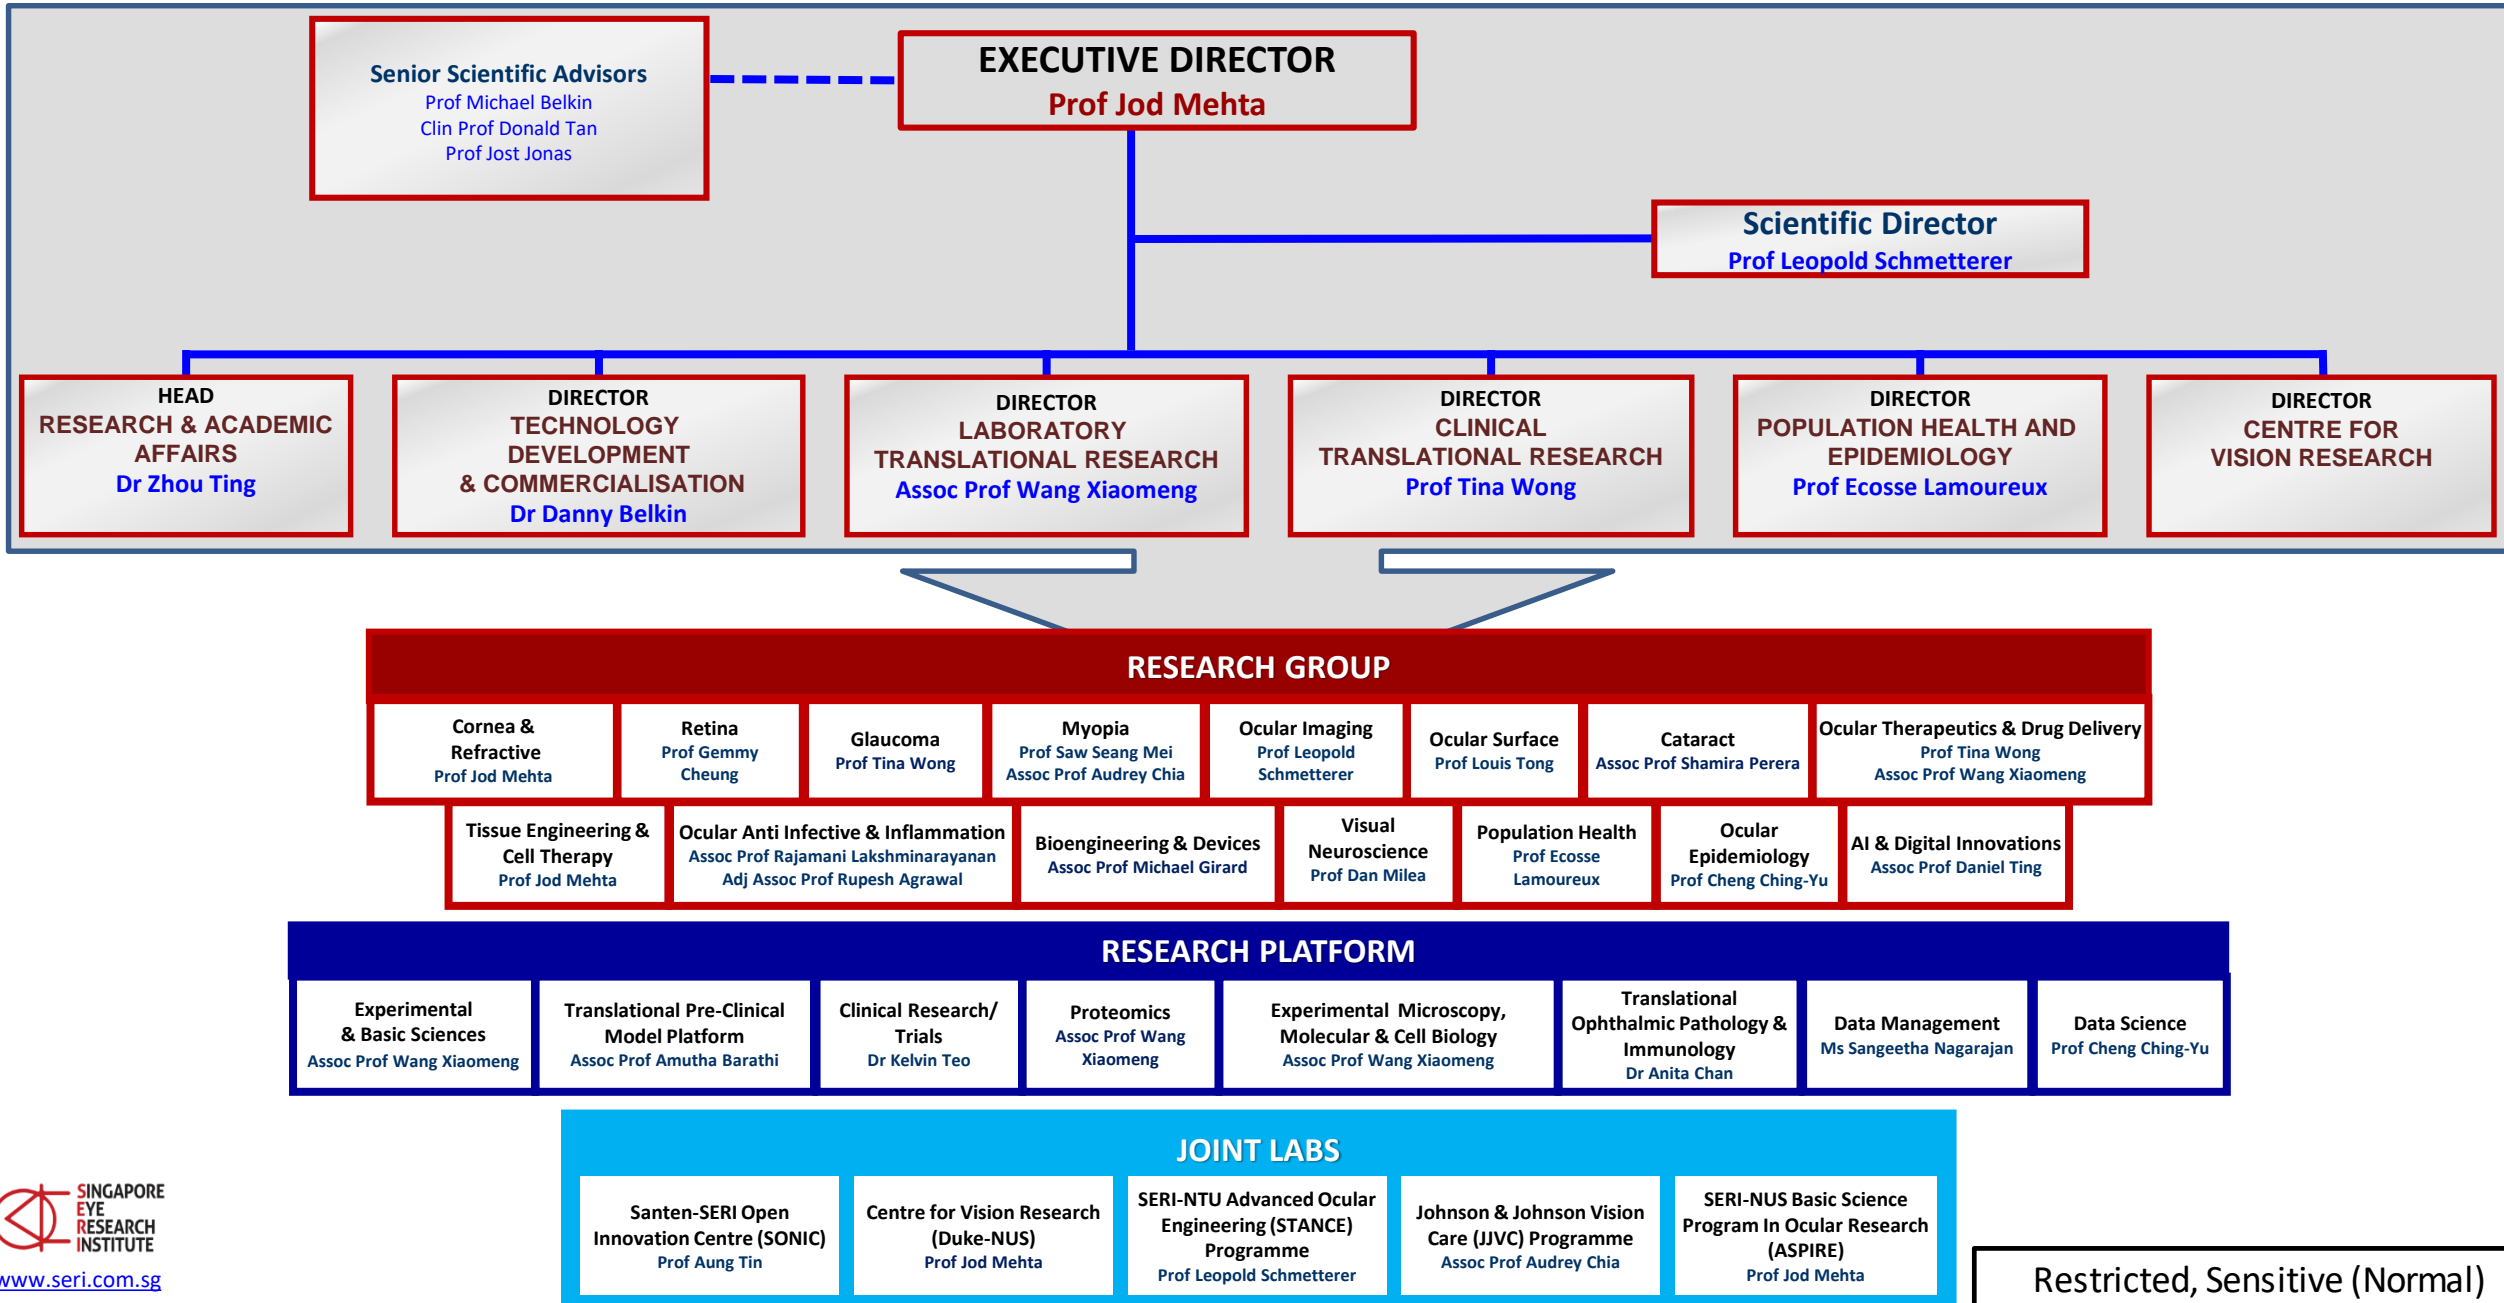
Senior Scientific Advisors
Prof Michael Belkin
Clin Prof Donald Tan
Prof Jost Jonas

EXECUTIVE DIRECTOR
Prof Jod Mehta

Scientific Director
Prof Leopold Schmetterer

HEAD
RESEARCH & ACADEMIC AFFAIRS
Dr Zhou Ting

DIRECTOR
TECHNOLOGY DEVELOPMENT & COMMERCIALISATION
Dr Danny Belkin

DIRECTOR
LABORATORY TRANSLATIONAL RESEARCH
Assoc Prof Wang Xiaomeng

DIRECTOR
CLINICAL TRANSLATIONAL RESEARCH
Prof Tina Wong

DIRECTOR
POPULATION HEALTH AND EPIDEMIOLOGY
Prof Ecosse Lamoureux

DIRECTOR
CENTRE FOR VISION RESEARCH

RESEARCH GROUP

Cornea & Refractive
Prof Jod Mehta

Retina
Prof Gemmy Cheung

Glaucoma
Prof Tina Wong

Myopia
Prof Saw Seang Mei
Assoc Prof Audrey Chia

Ocular Imaging
Prof Leopold Schmetterer

Ocular Surface
Prof Louis Tong

Cataract
Assoc Prof Shamira Perera

Ocular Therapeutics & Drug Delivery
Prof Tina Wong
Assoc Prof Wang Xiaomeng

Tissue Engineering & Cell Therapy
Prof Jod Mehta

Ocular Anti Infective & Inflammation
Assoc Prof Rajamani Lakshminarayanan
Adj Assoc Prof Rupesh Agrawal

Bioengineering & Devices
Assoc Prof Michael Girard

Visual Neuroscience
Prof Dan Milea

Population Health
Prof Ecosse Lamouruex

Ocular Epidemiology
Prof Cheng Ching-Yu

AI & Digital Innovations
Assoc Prof Daniel Ting

RESEARCH PLATFORM

Experimental & Basic Sciences
Assoc Prof Wang Xiaomeng

Translational Pre-Clinical Model Platform
Assoc Prof Amutha Barathi

Clinical Research/ Trials
Dr Kelvin Teo

Proteomics
Assoc Prof Wang Xiaomeng

Experimental Microscopy, Molecular & Cell Biology
Assoc Prof Wang Xiaomeng

Translational Ophthalmic Pathology & Immunology
Dr Anita Chan

Data Management
Ms Sangeetha Nagarajan

Data Science
Prof Cheng Ching-Yu

JOINT LABS

Santen-SERI Open Innovation Centre (SONIC)
Prof Aung Tin

Centre for Vision Research (Duke-NUS)
Prof Jod Mehta

SERI-NTU Advanced Ocular Engineering (STANCE) Programme
Prof Leopold Schmetterer

Johnson & Johnson Vision Care (JJVC) Programme
Assoc Prof Audrey Chia

SERI-NUS Basic Science Program In Ocular Research (ASPIRE)
Prof Jod Mehta

SINGAPORE EYE RESEARCH INSTITUTE
www.seri.com.sg

Restricted, Sensitive (Normal)